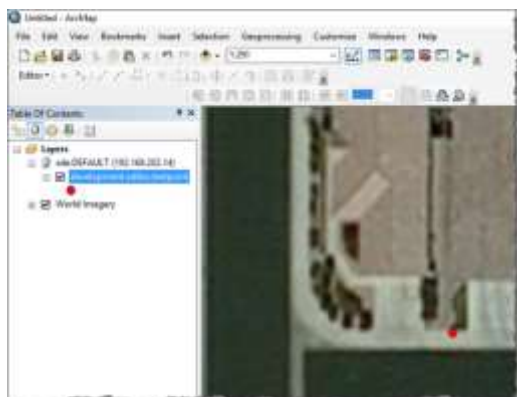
Untitled - ArcMap

File Edit View Bookmarks Insert Selection Geoprocessing Customize Windows Help

1:280

Editor▾

Table Of Contents

Layers

sde.DEFAULT (192.168.202.14)

development.sdeu.testpoint

World Imagery